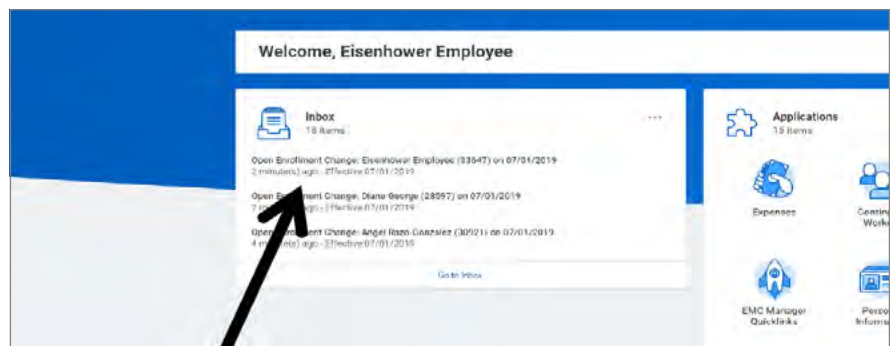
Welcome, Eisenhower Employee

Inbox
18 items

Open Enrollment Change: Eisenhower Employee (33547) on 07/01/2019
2 minute(s) ago - Effective 07/01/2019

Open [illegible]ent Change: Diana George (28097) on 07/01/2019
2 m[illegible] - Effective 07/01/2019

Open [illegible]ent Change: Angel Rozo-Gonzalez (30921) on 07/01/2019
4 m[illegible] ago - Effective 07/01/2019

Go to Inbox

Applications
15 items

Expenses

Contin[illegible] Work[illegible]

EMC Manager Quicklinks

Perso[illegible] Inform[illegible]